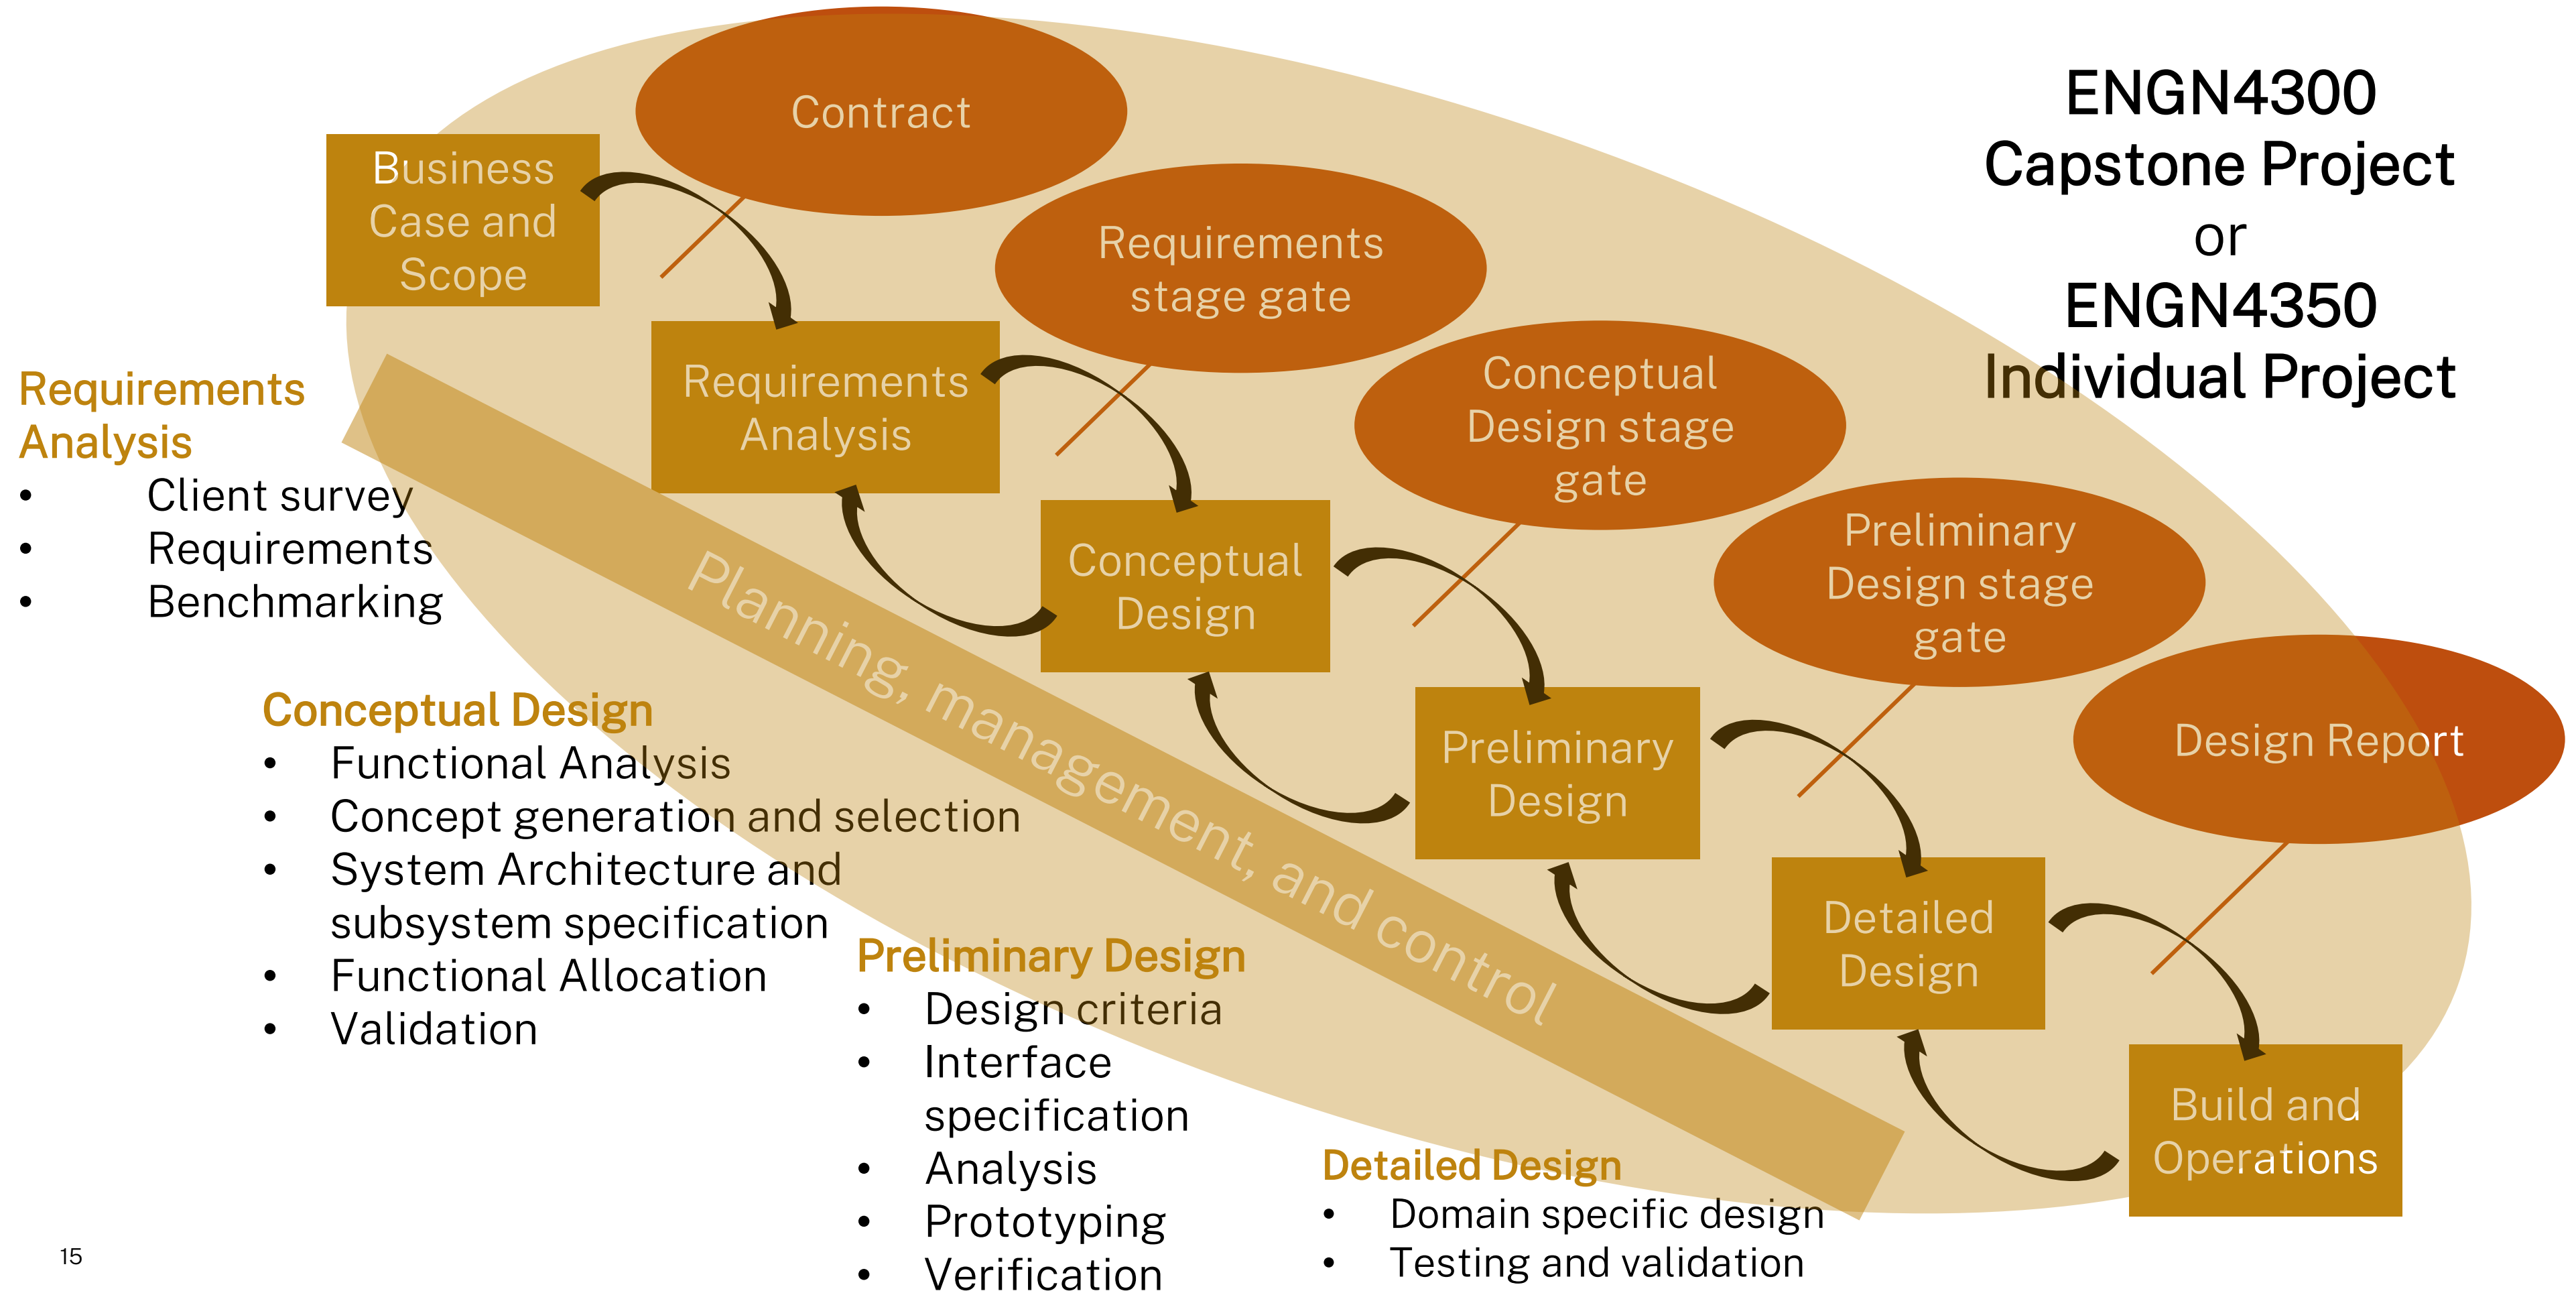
ENGN4300
Capstone Project
or
ENGN4350
Individual Project

Contract

Business Case and Scope

Requirements stage gate

Requirements Analysis

Conceptual Design stage gate

Conceptual Design

Preliminary Design stage gate

Preliminary Design

Design Report

Detailed Design

Build and Operations

Planning, management, and control

Requirements Analysis
• Client survey
• Requirements
• Benchmarking

Conceptual Design
• Functional Analysis
• Concept generation and selection
• System Architecture and subsystem specification
• Functional Allocation
• Validation

Preliminary Design
• Design criteria
• Interface specification
• Analysis
• Prototyping
• Verification

Detailed Design
• Domain specific design
• Testing and validation

15